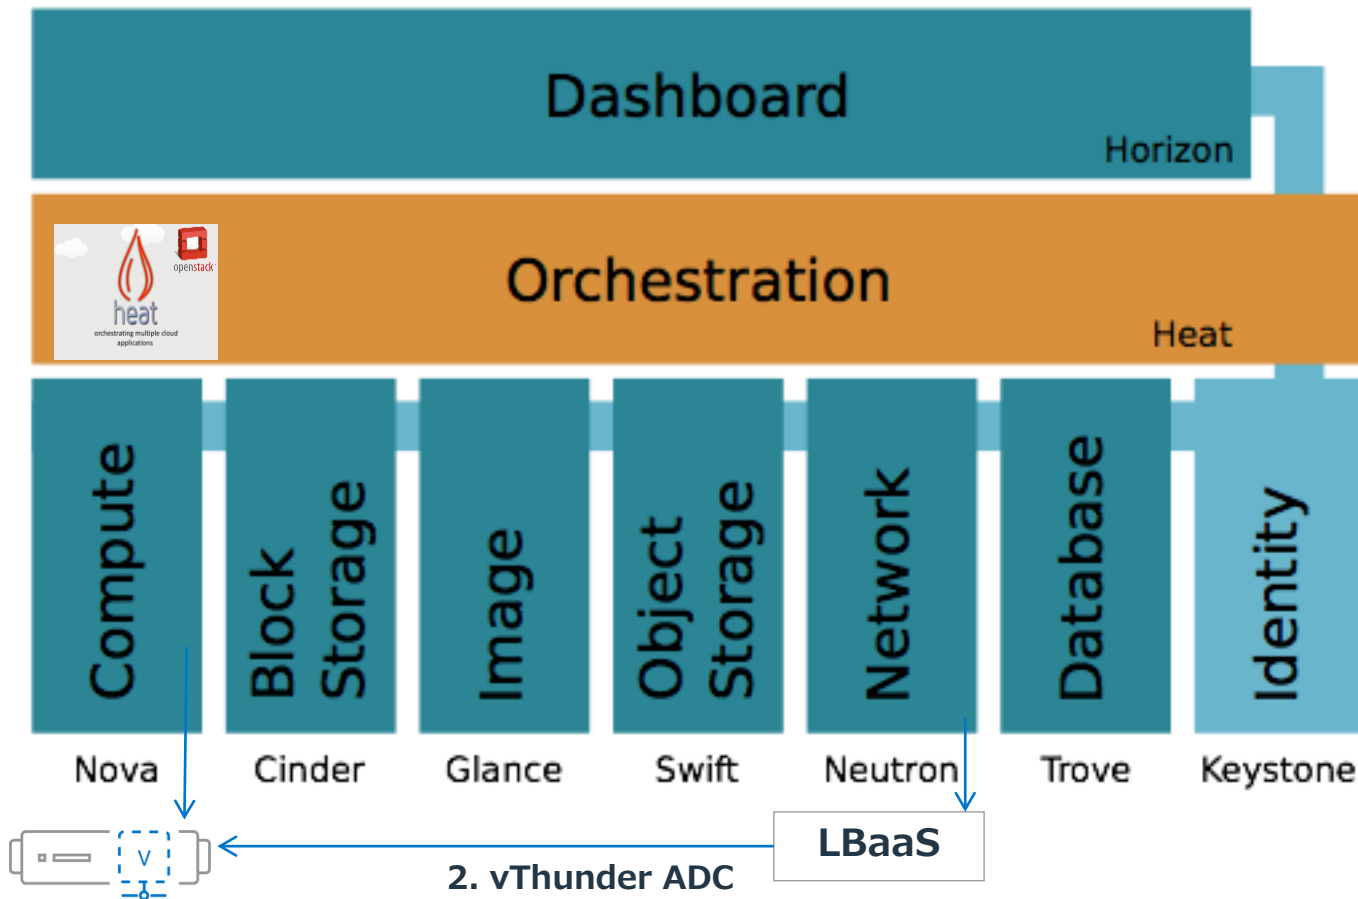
Dashboard
Horizon

heat
orchestrating multiple cloud applications
openstack

Orchestration
Heat

Compute
Block Storage
Image
Object Storage
Network
Database
Identity

Nova
Cinder
Glance
Swift
Neutron
Trove
Keystone

V

LBaaS

2. vThunder ADC